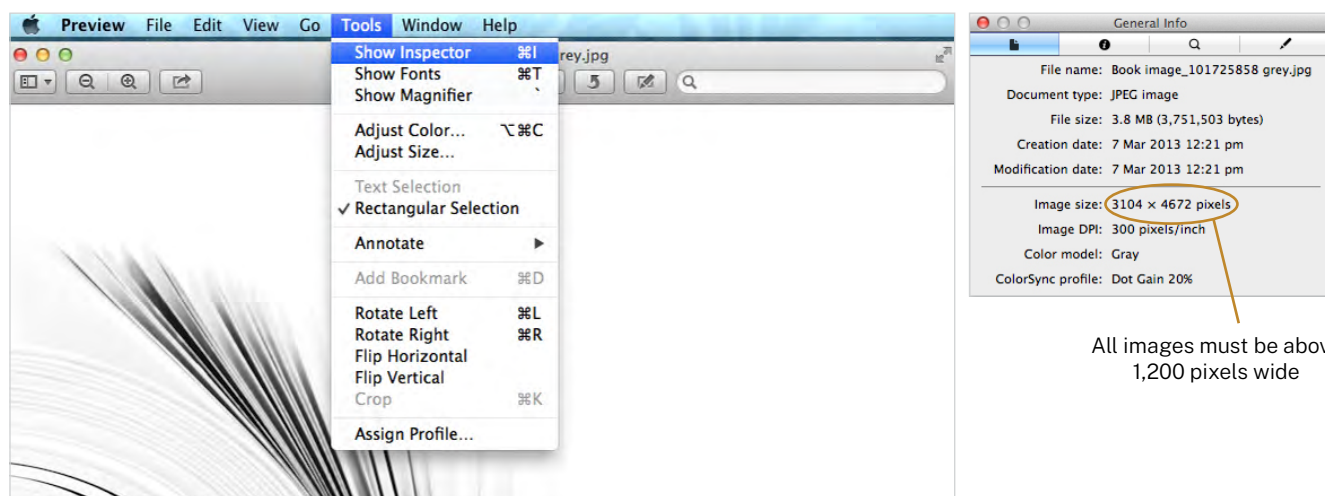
Preview File Edit View Go Tools Window Help

rey.jpg

Show Inspector ⌘I
Show Fonts ⌘T
Show Magnifier `

Adjust Color... ⌥⌘C
Adjust Size...

Text Selection
✓ Rectangular Selection

Annotate ▶

Add Bookmark ⌘D

Rotate Left ⌘L
Rotate Right ⌘R
Flip Horizontal
Flip Vertical
Crop ⌘K

Assign Profile...

General Info

File name: Book image_101725858 grey.jpg
Document type: JPEG image
File size: 3.8 MB (3,751,503 bytes)
Creation date: 7 Mar 2013 12:21 pm
Modification date: 7 Mar 2013 12:21 pm

Image size: 3104 × 4672 pixels
Image DPI: 300 pixels/inch
Color model: Gray
ColorSync profile: Dot Gain 20%

All images must be abov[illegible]
1,200 pixels wide